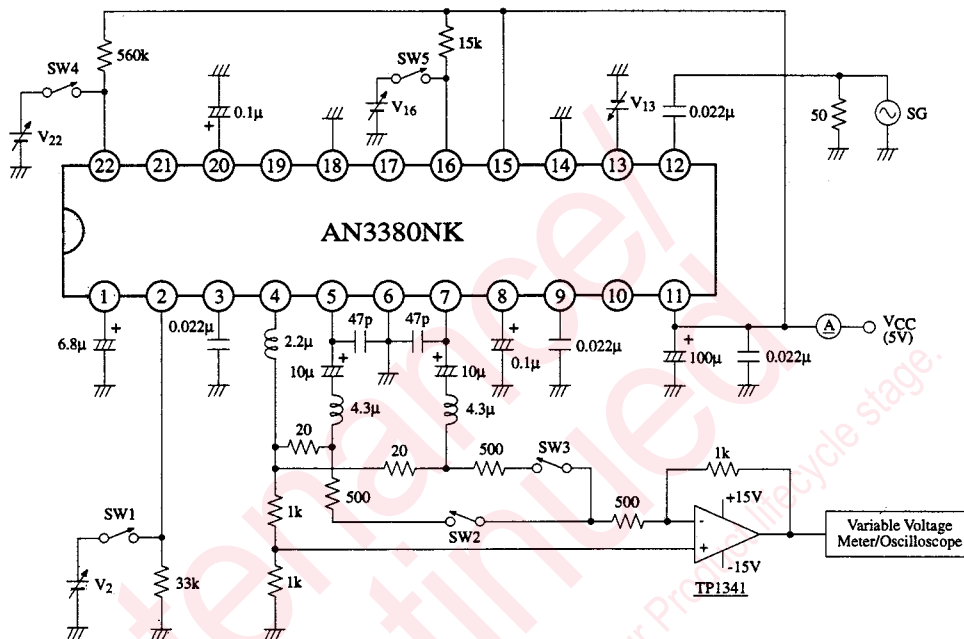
560k
SW4
$V_{22}$
0.1μ
SW5
15k
$V_{16}$
$V_{13}$
0.022μ
50
SG
22
21
20
19
18
17
16
15
14
13
12
AN3380NK
1
2
3
4
5
6
7
8
9
10
11
6.8μ
0.022μ
2.2μ
47p
47p
10μ
10μ
0.1μ
0.022μ
100μ
0.022μ
A
$V_{CC}$
(5V)
4.3μ
4.3μ
20
20
500
SW3
1k
500
+15V
500
SW1
1k
SW2
Variable Voltage Meter/Oscilloscope
-15V
$V_2$
33k
1k
TP1341
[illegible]tenance/
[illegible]tinued
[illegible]r Product lifecycle stage.